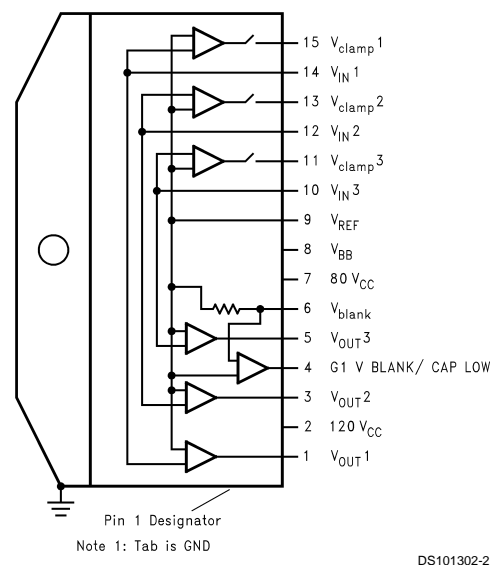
15 $V_{clamp}1$
14 $V_{IN}1$
13 $V_{clamp}2$
12 $V_{IN}2$
11 $V_{clamp}3$
10 $V_{IN}3$
9 $V_{REF}$
8 $V_{BB}$
7 $80 V_{CC}$
6 $V_{blank}$
5 $V_{OUT}3$
4 G1 V BLANK/ CAP LOW
3 $V_{OUT}2$
2 $120 V_{CC}$
1 $V_{OUT}1$

Pin 1 Designator

Note 1: Tab is GND

DS101302-2